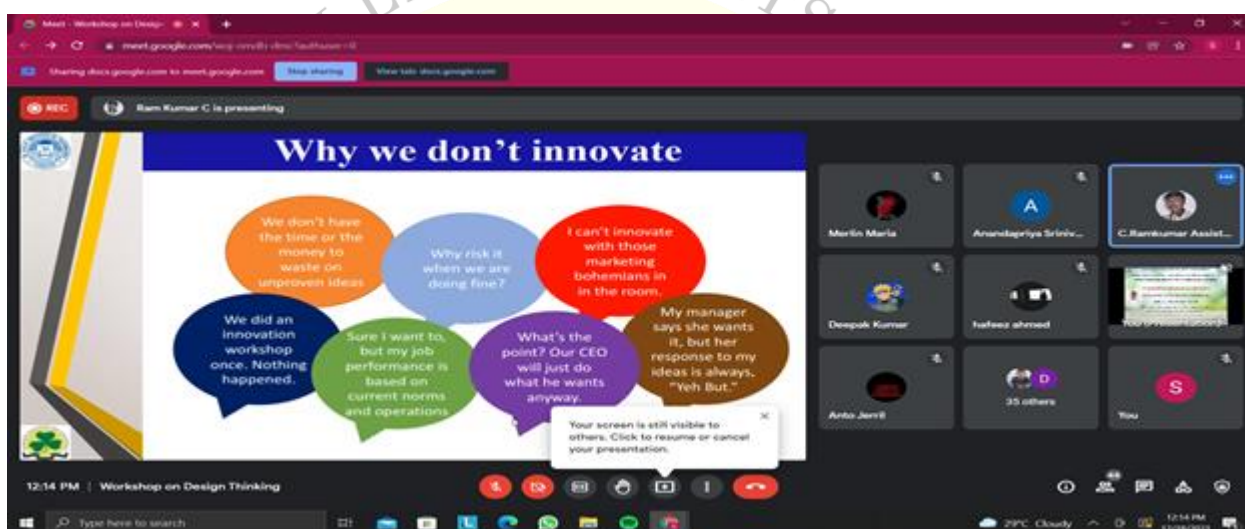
Meet - Workshop on Design

meet.google.com/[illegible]

Sharing docs.google.com to meet.google.com Stop sharing View tab: docs.google.com

REC Ram Kumar C is presenting

Why we don't innovate

We don't have the time or the money to waste on unproven ideas

Why risk it when we are doing fine?

I can't innovate with those marketing bohemians in in the room.

We did an innovation workshop once. Nothing happened.

Sure I want to, but my job performance is based on current norms and operations

What's the point? Our CEO will just do what he wants anyway.

My manager says she wants it, but her response to my ideas is always, "Yeh But."

Your screen is still visible to others. Click to resume or cancel your presentation.

Merlin Maria

A

Anandapriya Sriniv...

C.Ramkumar Assist...

Deepak Kumar

hafeez ahmed

You're presenting

Anto Jerril

D

35 others

S

You

12:14 PM | Workshop on Design Thinking

Type here to search

29°C Cloudy

12:14 PM